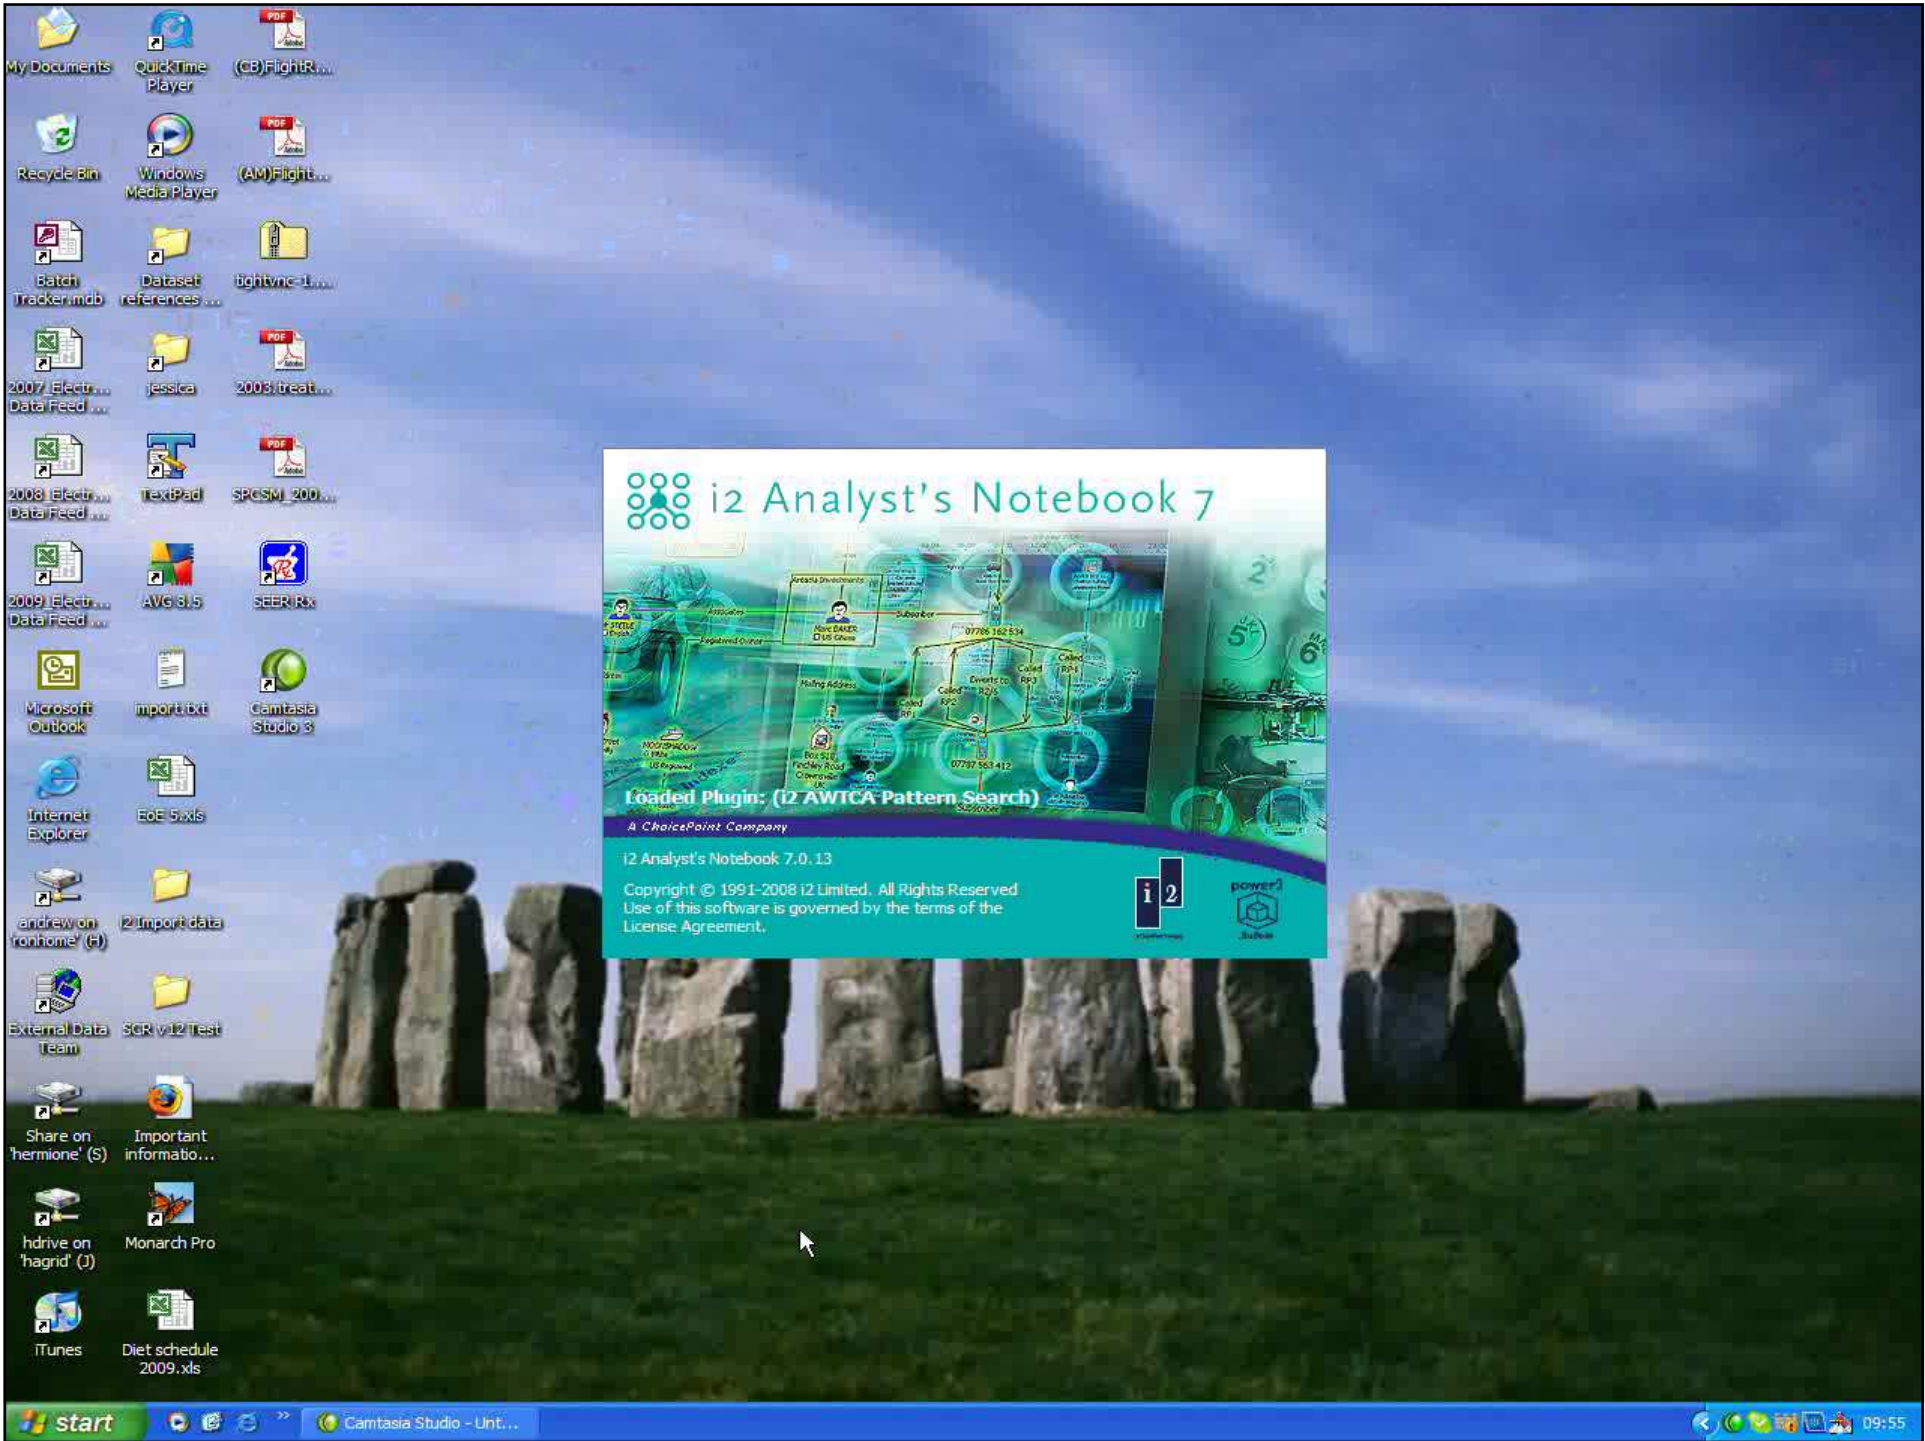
My Documents
QuickTime Player
(CB)FlightR...
Recycle Bin
Windows Media Player
(AM)Flight...
Batch Tracker.mdb
Dataset references ...
tightvnc-1....
2007_Electr... Data Feed ...
jessica
2003 treat...
2008_Electr... Data Feed ...
TextPad
SPCSM_200...
2009_Electr... Data Feed ...
AVG 8.5
SEER Rx
Microsoft Outlook
import.txt
Camtasia Studio 3
Internet Explorer
EoE 5.xls
andrew on 'ronhome' (H)
i2 Import data
External Data Team
SCR v12 Test
Share on 'hermione' (S)
Important informatio...
hdrive on 'hagrid' (J)
Monarch Pro
iTunes
Diet schedule 2009.xls

i2 Analyst's Notebook 7

Loaded Plugin: (i2 AWTCA Pattern Search)

A ChoicePoint Company

i2 Analyst's Notebook 7.0.13

Copyright © 1991-2008 i2 Limited. All Rights Reserved
Use of this software is governed by the terms of the License Agreement.

i2
power?

start
Camtasia Studio - Unt...
09:55